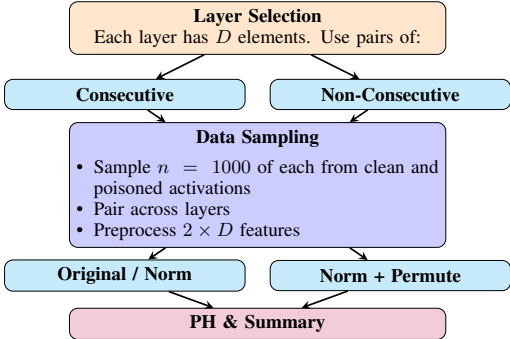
**Layer Selection**
Each layer has $D$ elements. Use pairs of:

**Consecutive**

**Non-Consecutive**

**Data Sampling**
- Sample $n = 1000$ of each from clean and poisoned activations
- Pair across layers
- Preprocess $2 \times D$ features

**Original / Norm**

**Norm + Permute**

**PH & Summary**